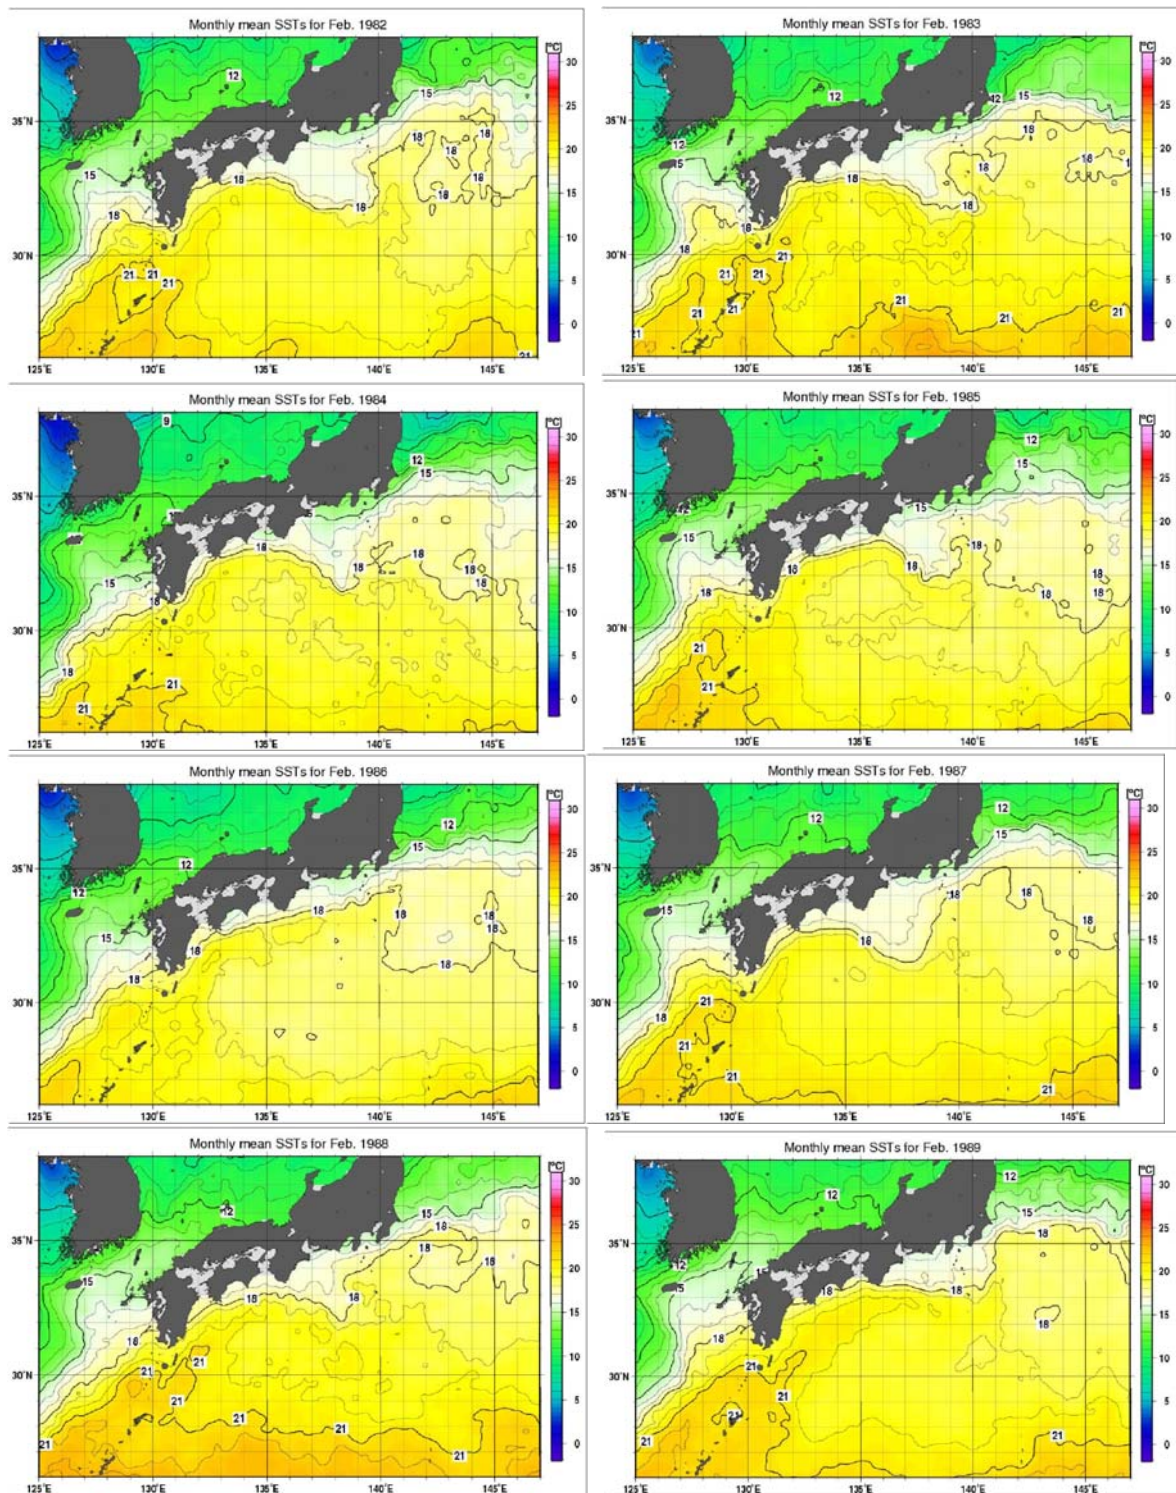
Monthly mean SSTs for Feb. 1982

[°C] 30 25 20 15 10 5 0

12 15 18 18 18 18 18 15 18 18 18 21 21 21 21

35°N 30°N

125°E 130°E 135°E 140°E 145°E

Monthly mean SSTs for Feb. 1983

[°C] 30 25 20 15 10 5 0

12 12 15 18 12 15 18 18 18 18 18 18 21 21 21 21 21 21 21 21

35°N 30°N

125°E 130°E 135°E 140°E 145°E

Monthly mean SSTs for Feb. 1984

[°C] 30 25 20 15 10 5 0

9 12 15 15 18 18 18 18 18 15 18 18 21 21

35°N 30°N

125°E 130°E 135°E 140°E 145°E

Monthly mean SSTs for Feb. 1985

[°C] 30 25 20 15 10 5 0

12 15 12 15 15 18 18 18 18 18 18 18 21 21

35°N 30°N

125°E 130°E 135°E 140°E 145°E

Monthly mean SSTs for Feb. 1986

[°C] 30 25 20 15 10 5 0

12 15 12 12 18 18 18 18 15 18 18 18

35°N 30°N

125°E 130°E 135°E 140°E 145°E

Monthly mean SSTs for Feb. 1987

[°C] 30 25 20 15 10 5 0

12 12 15 15 18 18 18 18 21 18 21 21 21

35°N 30°N

125°E 130°E 135°E 140°E 145°E

Monthly mean SSTs for Feb. 1988

[°C] 30 25 20 15 10 5 0

12 15 18 18 18 15 18 18 18 21 21 21 21 21 21 21

35°N 30°N

125°E 130°E 135°E 140°E 145°E

Monthly mean SSTs for Feb. 1989

[°C] 30 25 20 15 10 5 0

12 12 15 18 12 15 15 18 18 18 18 21 21 21 21 21

35°N 30°N

125°E 130°E 135°E 140°E 145°E